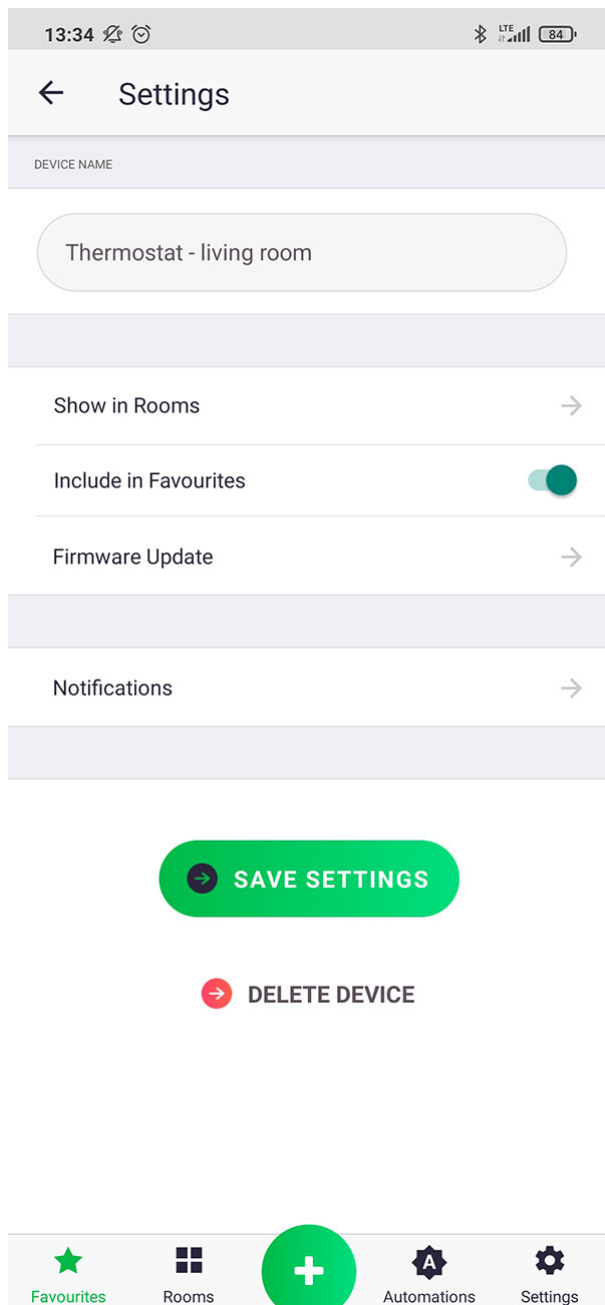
13:34

LTE 84

Settings

DEVICE NAME

Thermostat - living room

Show in Rooms

Include in Favourites

Firmware Update

Notifications

SAVE SETTINGS

DELETE DEVICE

Favourites

Rooms

A

Automations

Settings